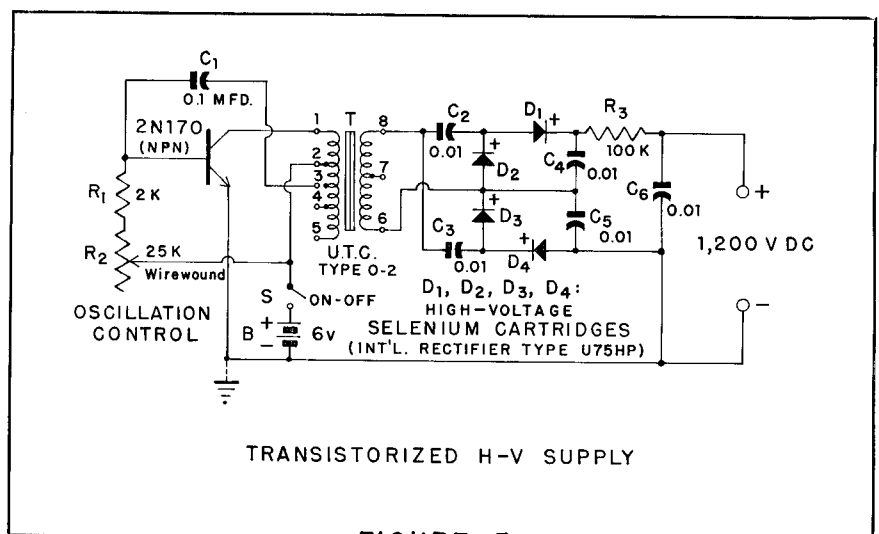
$C_1$
0.1 MFD.
2N170
(NPN)
$R_1$ 2 K
$R_2$ 25 K
Wirewound
OSCILLATION CONTROL
1
2
3
4
5
T
8
7
6
U.T.C.
TYPE O-2
S
ON-OFF
B + − 6v
$C_2$
0.01
+
$D_2$
+
$D_3$
$C_3$
0.01
$D_1$ +
$R_3$
100 K
$C_4$ 0.01
$C_5$ 0.01
+
$D_4$
$C_6$ 0.01
+
1,200 V DC
−
$D_1$, $D_2$, $D_3$, $D_4$:
HIGH-VOLTAGE
SELENIUM CARTRIDGES
(INT'L. RECTIFIER TYPE U75HP)

TRANSISTORIZED H-V SUPPLY

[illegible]